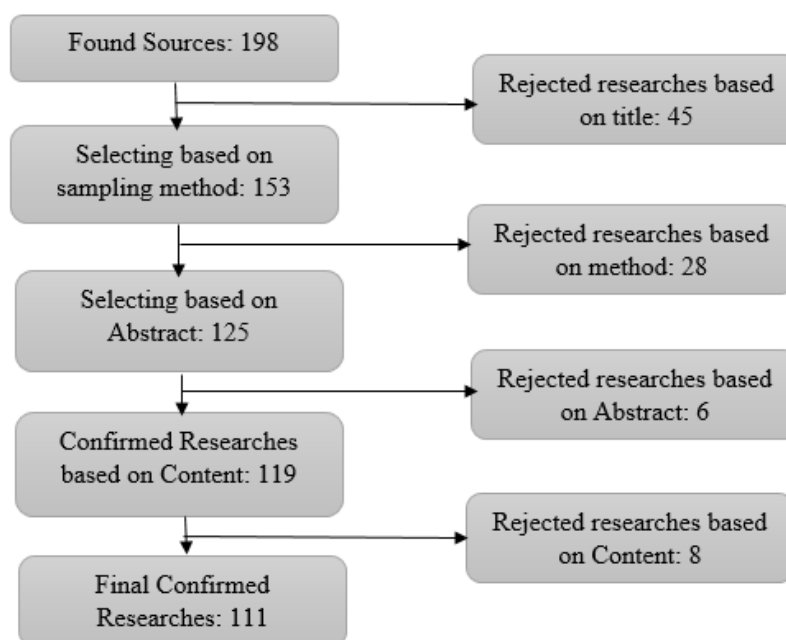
Found Sources: 198

Rejected researches based on title: 45

Selecting based on sampling method: 153

Rejected researches based on method: 28

Selecting based on Abstract: 125

Rejected researches based on Abstract: 6

Confirmed Researches based on Content: 119

Rejected researches based on Content: 8

Final Confirmed Researches: 111